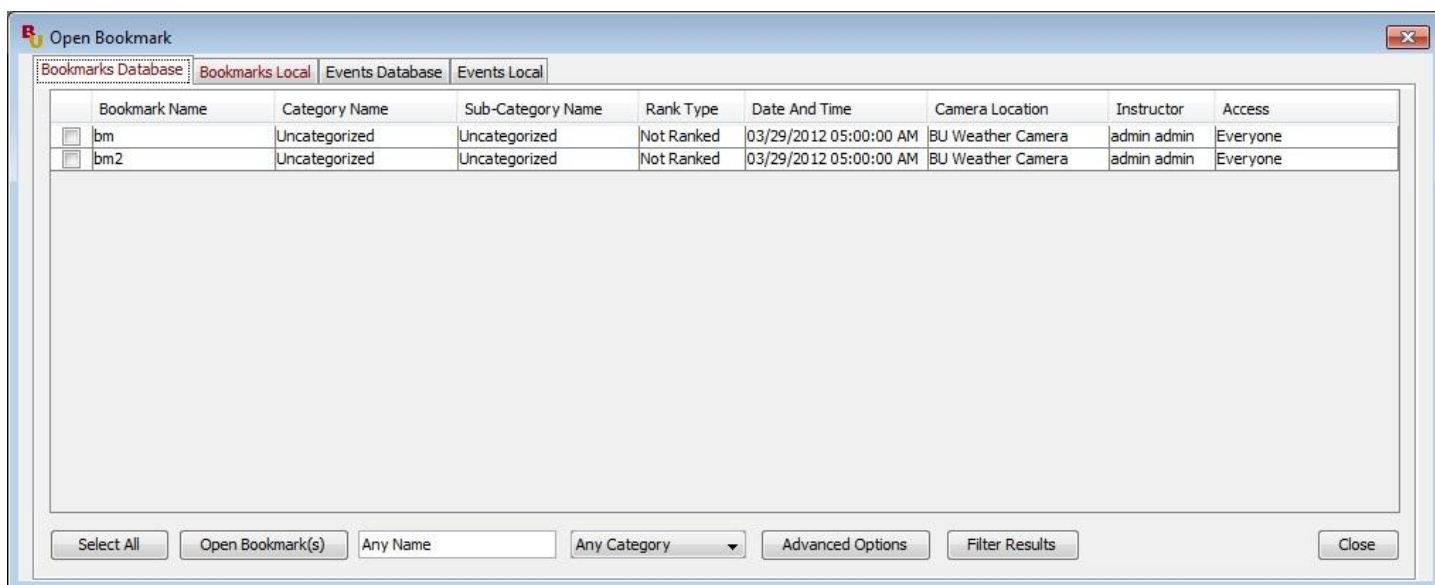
Open Bookmark

Bookmarks Database | Bookmarks Local | Events Database | Events Local

| | Bookmark Name | Category Name | Sub-Category Name | Rank Type | Date And Time | Camera Location | Instructor | Access |
|---|---|---|---|---|---|---|---|---|
| | bm | Uncategorized | Uncategorized | Not Ranked | 03/29/2012 05:00:00 AM | BU Weather Camera | admin admin | Everyone |
| | bm2 | Uncategorized | Uncategorized | Not Ranked | 03/29/2012 05:00:00 AM | BU Weather Camera | admin admin | Everyone |

Select All | Open Bookmark(s) | Any Name | Any Category | Advanced Options | Filter Results | Close